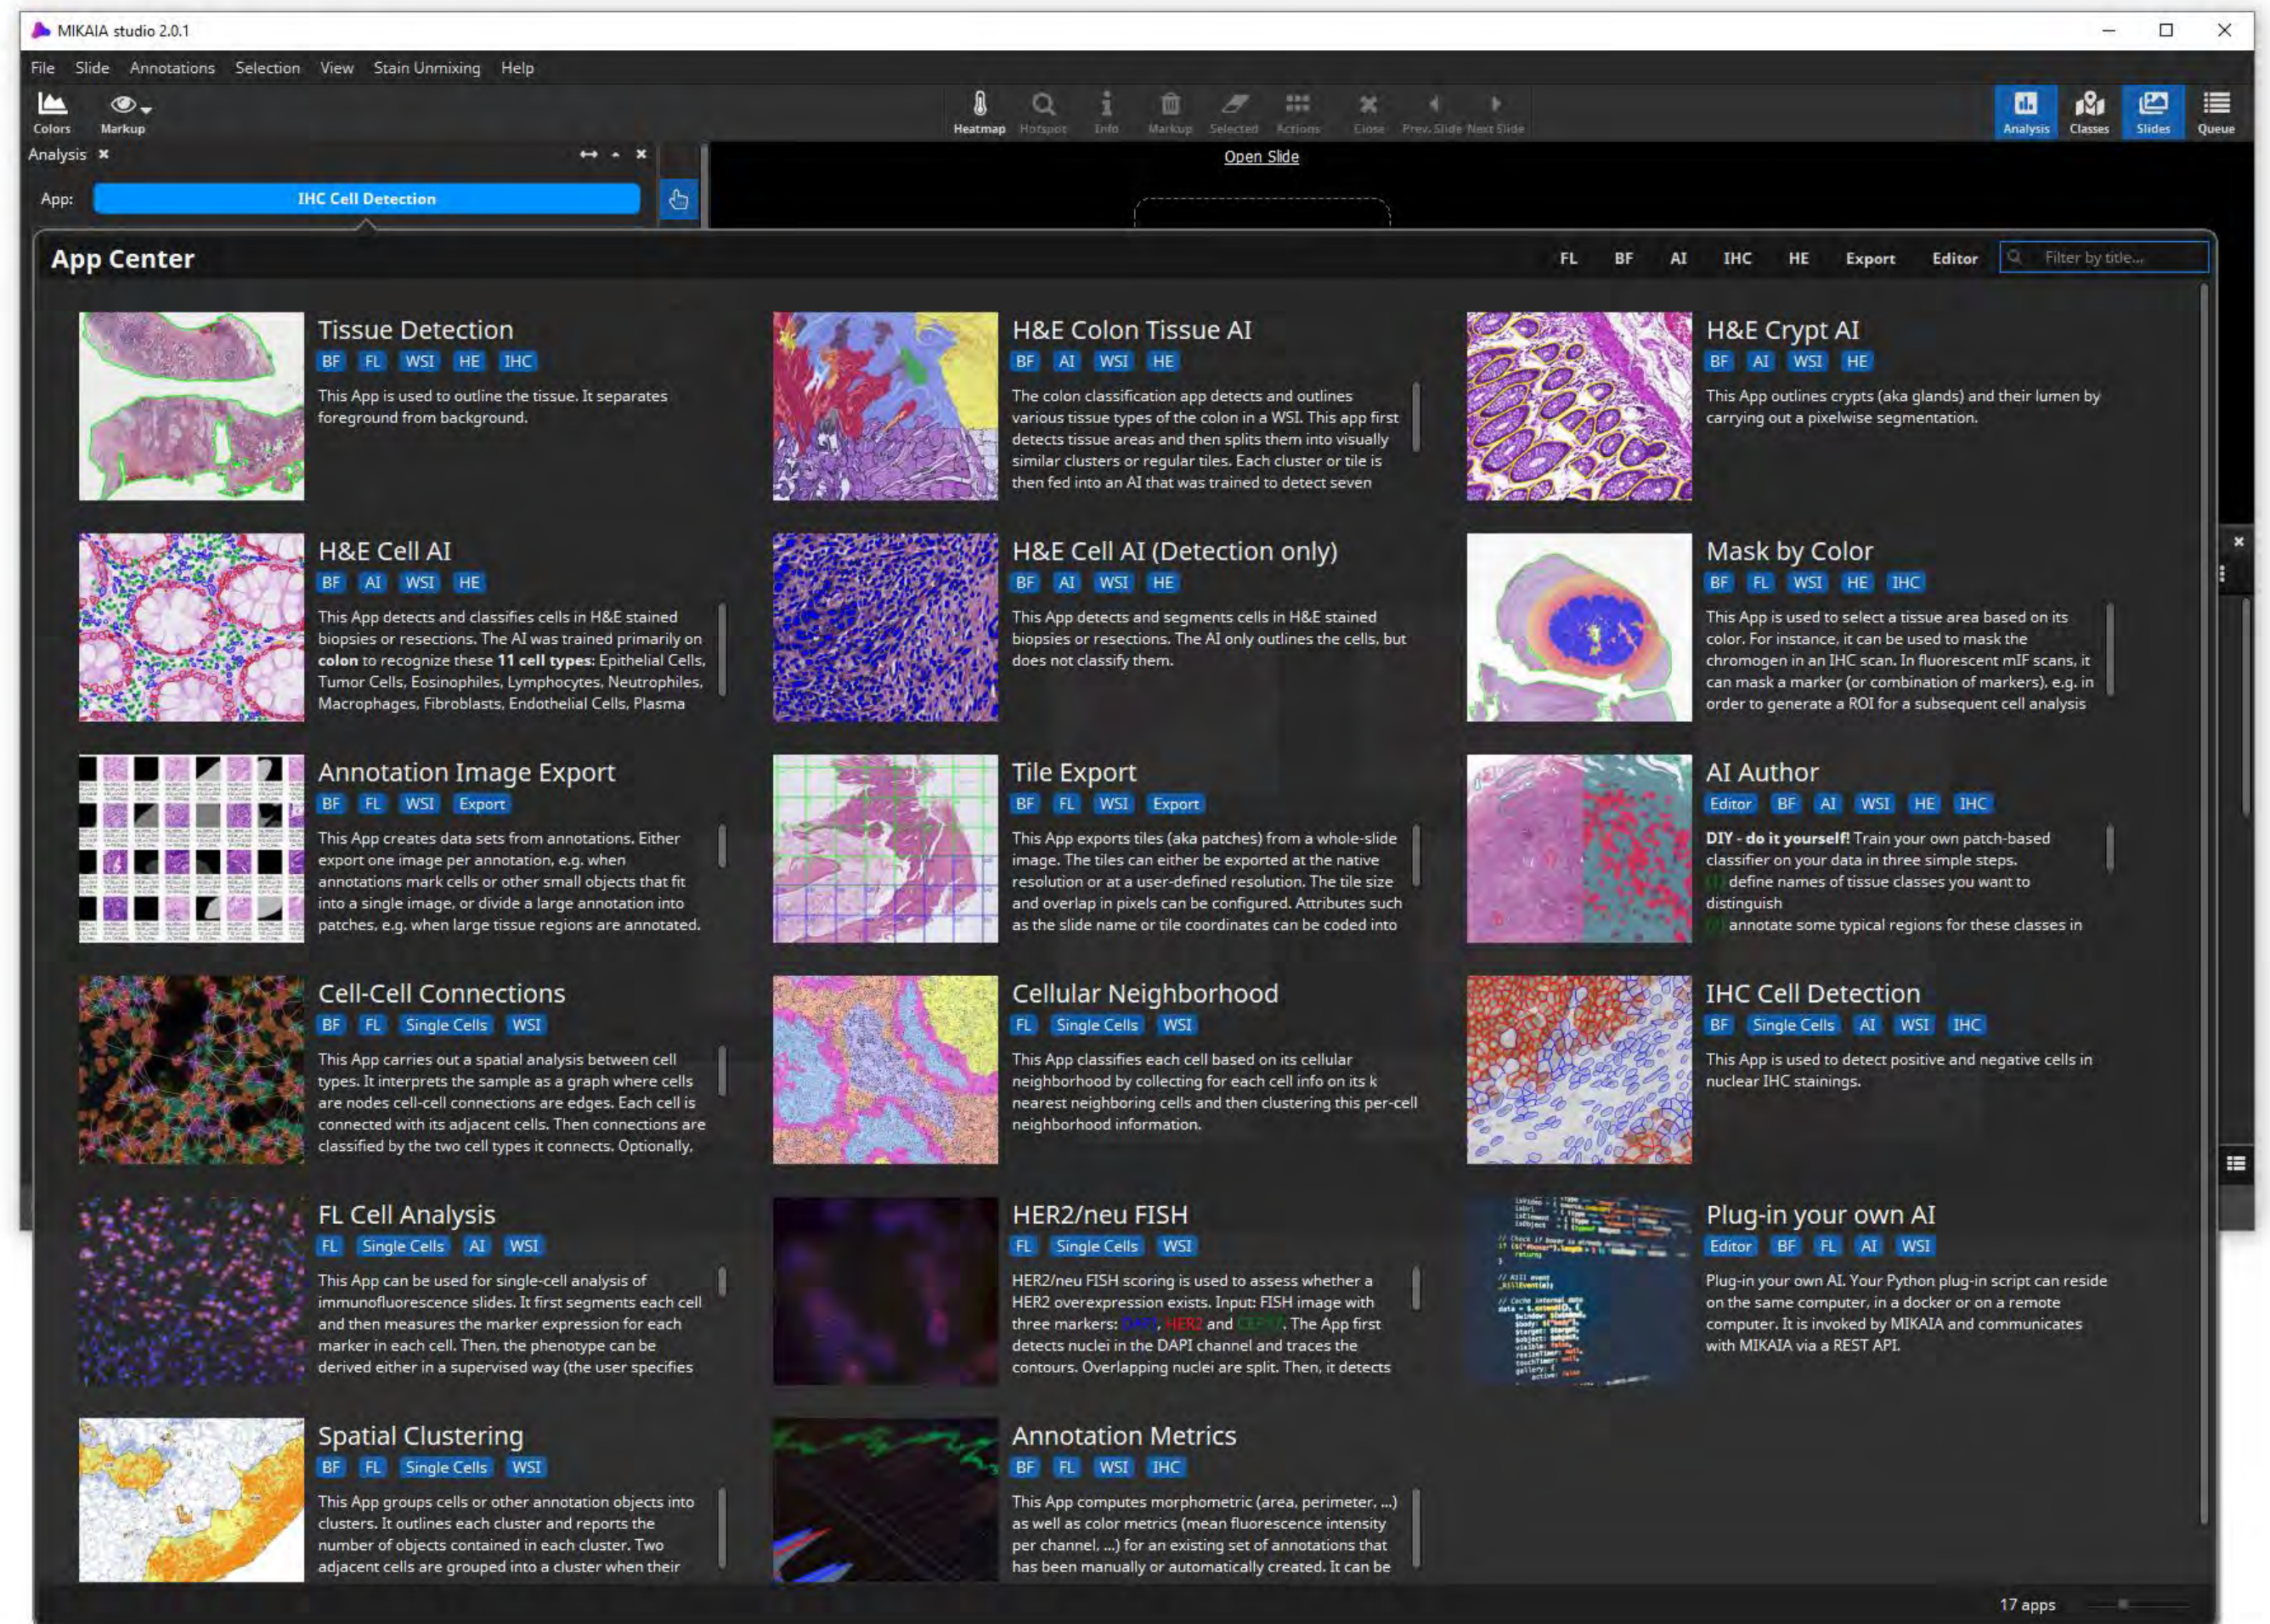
MIKAIA studio 2.0.1

File Slide Annotations Selection View Stain Unmixing Help

Colors Markup Heatmap Hotspot Info Markup Selected Actions Close Prev. Slide Next Slide Analysis Classes Slides Queue

Analysis

App: IHC Cell Detection

Open Slide

App Center

FL BF AI IHC HE Export Editor Filter by title...

Tissue Detection
BF FL WSI HE IHC
This App is used to outline the tissue. It separates foreground from background.

H&E Colon Tissue AI
BF AI WSI HE
The colon classification app detects and outlines various tissue types of the colon in a WSI. This app first detects tissue areas and then splits them into visually similar clusters or regular tiles. Each cluster or tile is then fed into an AI that was trained to detect seven

H&E Crypt AI
BF AI WSI HE
This App outlines crypts (aka glands) and their lumen by carrying out a pixelwise segmentation.

H&E Cell AI
BF AI WSI HE
This App detects and classifies cells in H&E stained biopsies or resections. The AI was trained primarily on colon to recognize these 11 cell types: Epithelial Cells, Tumor Cells, Eosinophiles, Lymphocytes, Neutrophiles, Macrophages, Fibroblasts, Endothelial Cells, Plasma

H&E Cell AI (Detection only)
BF AI WSI HE
This App detects and segments cells in H&E stained biopsies or resections. The AI only outlines the cells, but does not classify them.

Mask by Color
BF FL WSI HE IHC
This App is used to select a tissue area based on its color. For instance, it can be used to mask the chromogen in an IHC scan. In fluorescent mIF scans, it can mask a marker (or combination of markers), e.g. in order to generate a ROI for a subsequent cell analysis

Annotation Image Export
BF FL WSI Export
This App creates data sets from annotations. Either export one image per annotation, e.g. when annotations mark cells or other small objects that fit into a single image, or divide a large annotation into patches, e.g. when large tissue regions are annotated.

Tile Export
BF FL WSI Export
This App exports tiles (aka patches) from a whole-slide image. The tiles can either be exported at the native resolution or at a user-defined resolution. The tile size and overlap in pixels can be configured. Attributes such as the slide name or tile coordinates can be coded into

AI Author
Editor BF AI WSI HE IHC
DIY - do it yourself! Train your own patch-based classifier on your data in three simple steps.
(1) define names of tissue classes you want to distinguish
(2) annotate some typical regions for these classes in

Cell-Cell Connections
BF FL Single Cells WSI
This App carries out a spatial analysis between cell types. It interprets the sample as a graph where cells are nodes cell-cell connections are edges. Each cell is connected with its adjacent cells. Then connections are classified by the two cell types it connects. Optionally,

Cellular Neighborhood
FL Single Cells WSI
This App classifies each cell based on its cellular neighborhood by collecting for each cell info on its k nearest neighboring cells and then clustering this per-cell neighborhood information.

IHC Cell Detection
BF Single Cells AI WSI IHC
This App is used to detect positive and negative cells in nuclear IHC stainings.

FL Cell Analysis
FL Single Cells AI WSI
This App can be used for single-cell analysis of immunofluorescence slides. It first segments each cell and then measures the marker expression for each marker in each cell. Then, the phenotype can be derived either in a supervised way (the user specifies

HER2/neu FISH
FL Single Cells WSI
HER2/neu FISH scoring is used to assess whether a HER2 overexpression exists. Input: FISH image with three markers: DAPI, HER2 and CEP17. The App first detects nuclei in the DAPI channel and traces the contours. Overlapping nuclei are split. Then, it detects

Plug-in your own AI
Editor BF FL AI WSI
Plug-in your own AI. Your Python plug-in script can reside on the same computer, in a docker or on a remote computer. It is invoked by MIKAIA and communicates with MIKAIA via a REST API.

Spatial Clustering
BF FL Single Cells WSI
This App groups cells or other annotation objects into clusters. It outlines each cluster and reports the number of objects contained in each cluster. Two adjacent cells are grouped into a cluster when their

Annotation Metrics
BF FL WSI IHC
This App computes morphometric (area, perimeter, ...) as well as color metrics (mean fluorescence intensity per channel, ...) for an existing set of annotations that has been manually or automatically created. It can be

17 apps